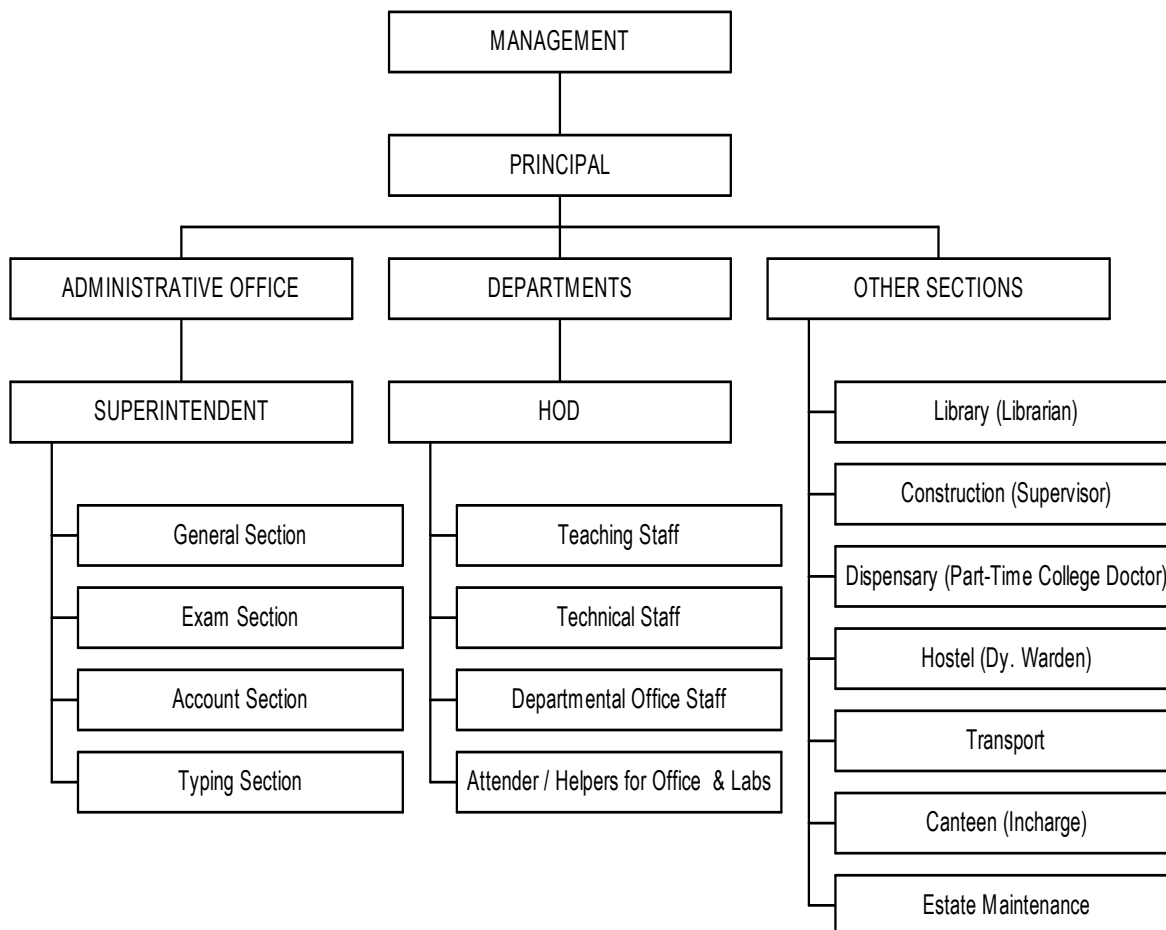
MANAGEMENT

PRINCIPAL

ADMINISTRATIVE OFFICE

DEPARTMENTS

OTHER SECTIONS

SUPERINTENDENT

General Section

Exam Section

Account Section

Typing Section

HOD

Teaching Staff

Technical Staff

Departmental Office Staff

Attender / Helpers for Office & Labs

Library (Librarian)

Construction (Supervisor)

Dispensary (Part-Time College Doctor)

Hostel (Dy. Warden)

Transport

Canteen (Incharge)

Estate Maintenance